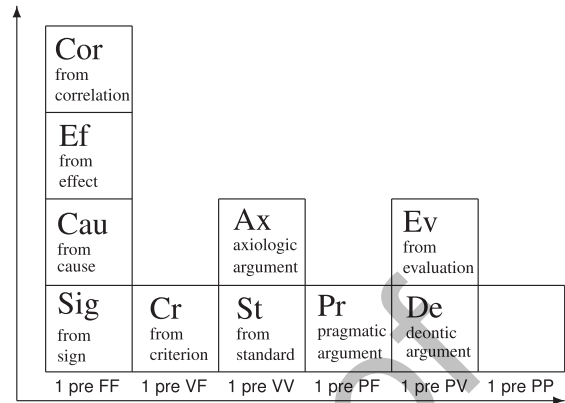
Cor
from correlation

Ef
from effect

Cau
from cause

Sig
from sign

Cr
from criterion

Ax
axiologic argument

St
from standard

Pr
pragmatic argument

Ev
from evaluation

De
deontic argument

1 pre FF 1 pre VF 1 pre VV 1 pre PF 1 pre PV 1 pre PP